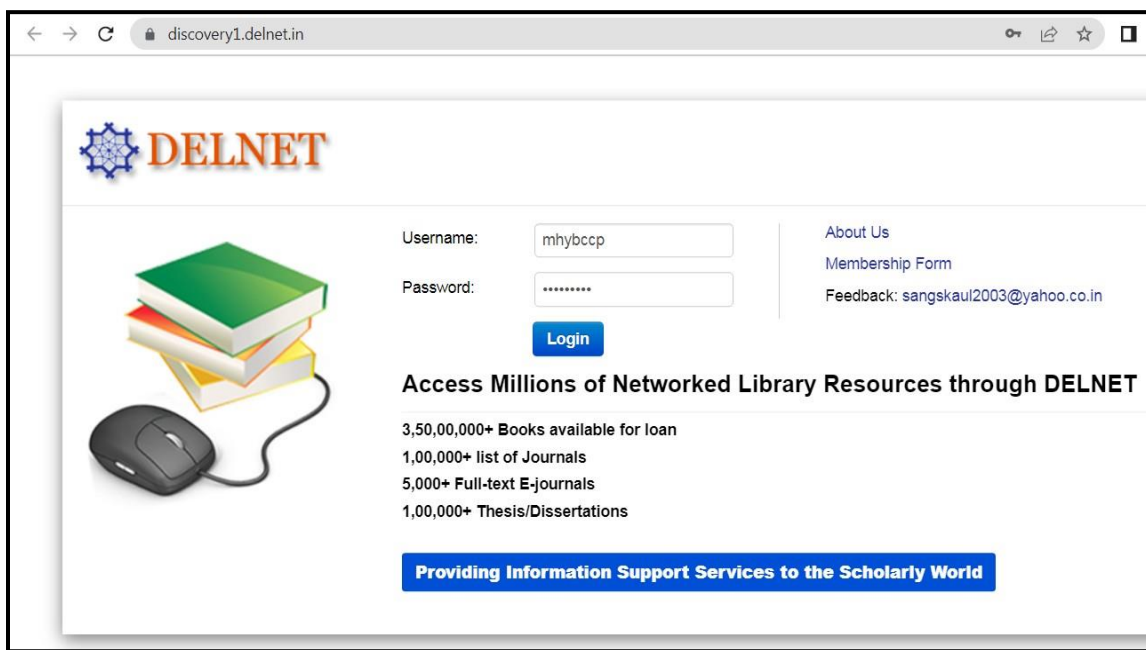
discovery1.delnet.in

DELNET

Username: mhybccp

Password: •••••••••

Login

About Us

Membership Form

Feedback: sangskaul2003@yahoo.co.in

Access Millions of Networked Library Resources through DELNET

3,50,00,000+ Books available for loan
1,00,000+ list of Journals
5,000+ Full-text E-journals
1,00,000+ Thesis/Dissertations

Providing Information Support Services to the Scholarly World